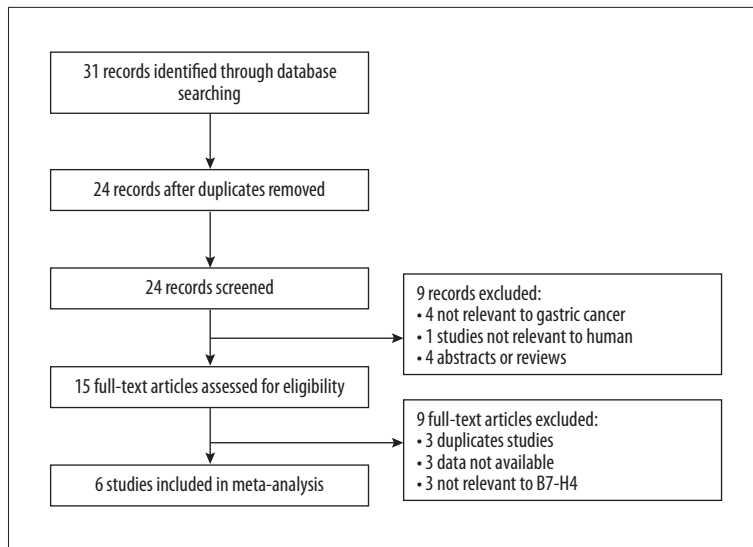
31 records identified through database searching

24 records after duplicates removed

24 records screened

9 records excluded:
• 4 not relevant to gastric cancer
• 1 studies not relevant to human
• 4 abstracts or reviews

15 full-text articles assessed for eligibility

9 full-text articles excluded:
• 3 duplicates studies
• 3 data not available
• 3 not relevant to B7-H4

6 studies included in meta-analysis